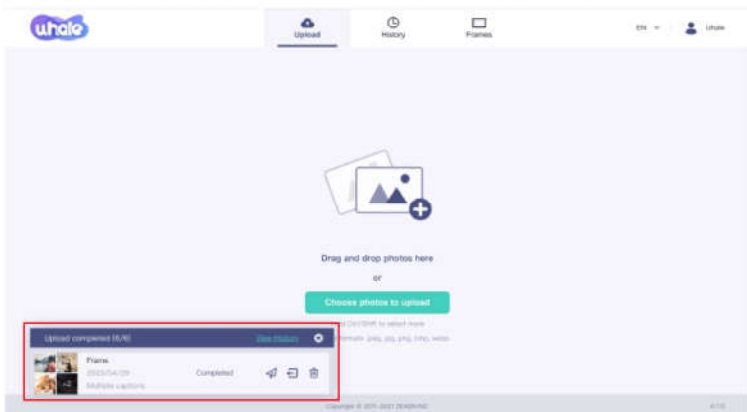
whale

Upload

History

Frames

EN

Uhale

Drag and drop photos here

or

Choose photos to upload

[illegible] Ctrl/Shift to select more

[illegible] formats: jpeg, jpg, png, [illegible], webp

Upload completed (6/6)

View History

Frame

2023/04/28

Multiple captions

+2

Completed

Copyright © 2011-2023 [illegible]

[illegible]